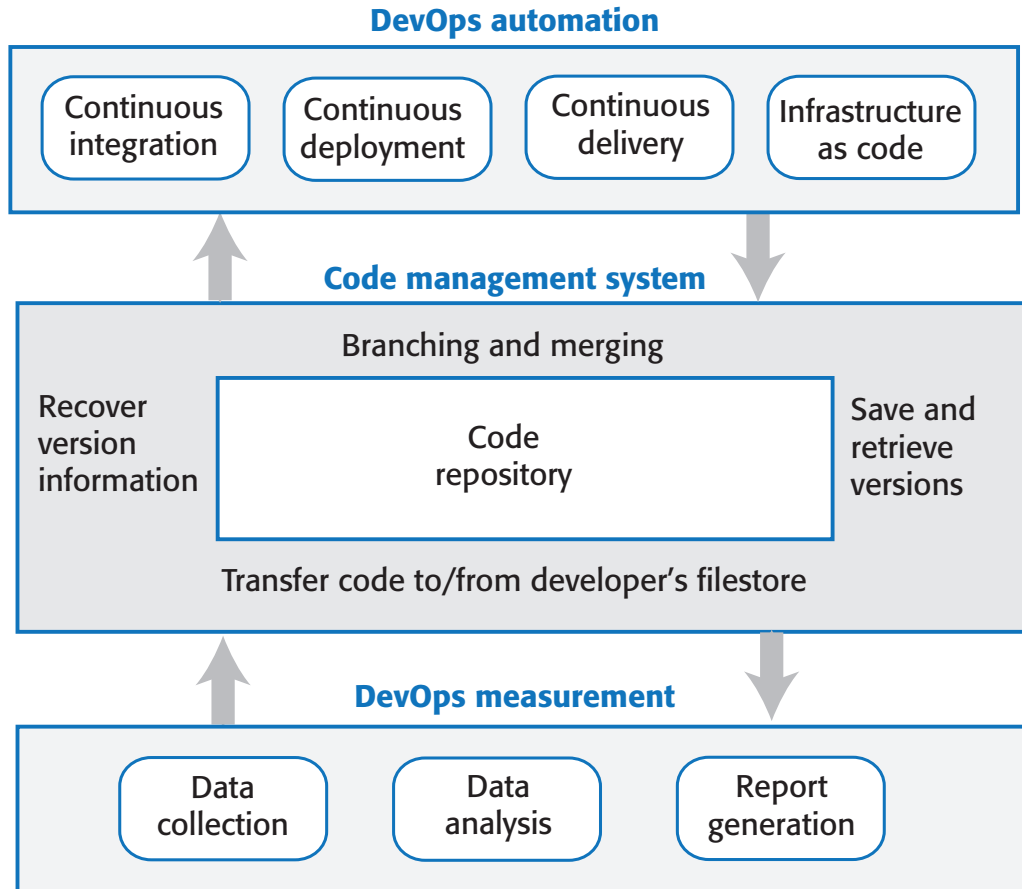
DevOps automation

Continuous integration

Continuous deployment

Continuous delivery

Infrastructure as code

Code management system

Branching and merging

Recover version information

Code repository

Save and retrieve versions

Transfer code to/from developer's filestore

DevOps measurement

Data collection

Data analysis

Report generation